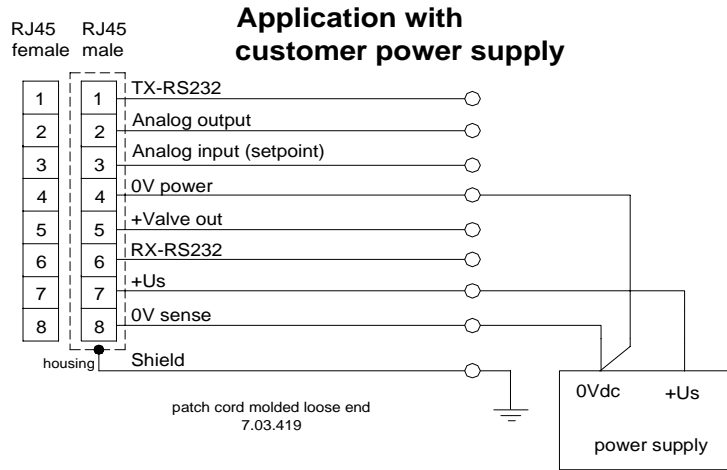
RJ45 female

RJ45 male

Application with customer power supply

1
2
3
4
5
6
7
8

1
2
3
4
5
6
7
8

TX-RS232
Analog output
Analog input (setpoint)
0V power
+Valve out
RX-RS232
+Us
0V sense

housing

Shield

patch cord molded loose end
7.03.419

0Vdc
+Us
power supply